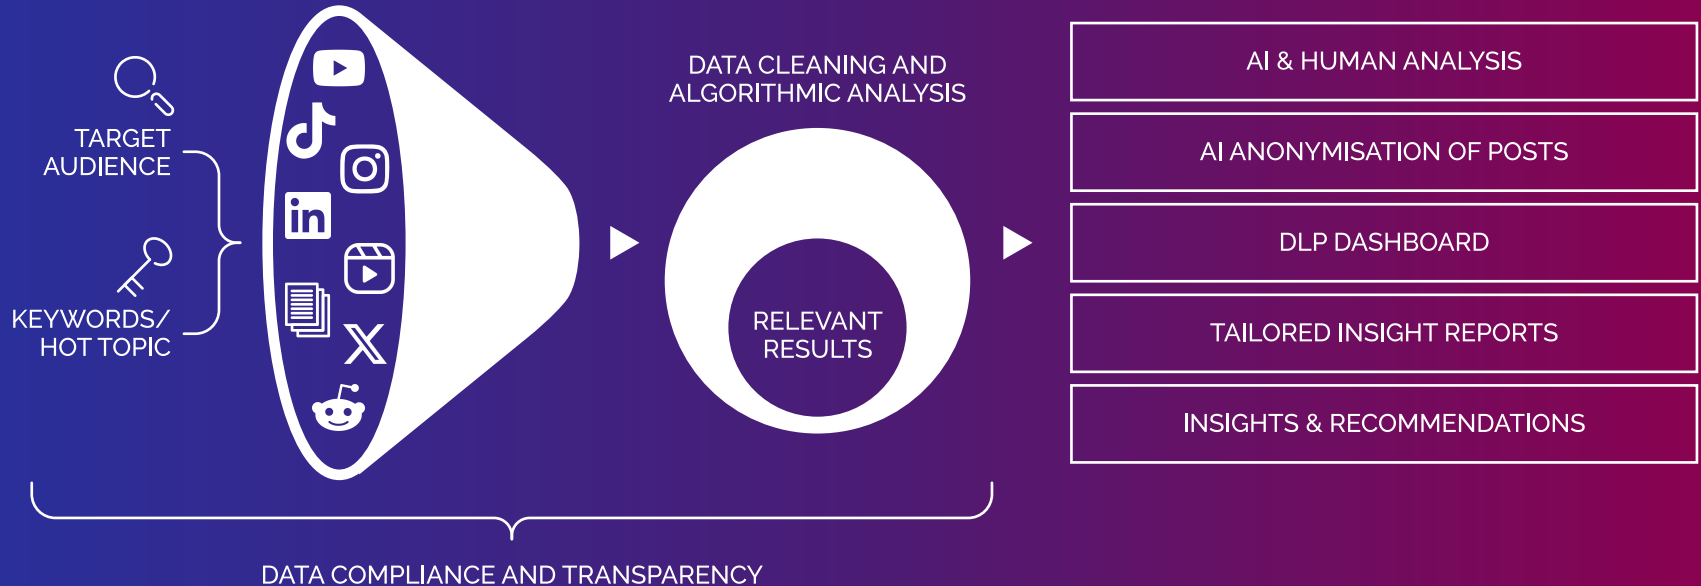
TARGET AUDIENCE

KEYWORDS/ HOT TOPIC

DATA CLEANING AND ALGORITHMIC ANALYSIS

RELEVANT RESULTS

AI & HUMAN ANALYSIS

AI ANONYMISATION OF POSTS

DLP DASHBOARD

TAILORED INSIGHT REPORTS

INSIGHTS & RECOMMENDATIONS

DATA COMPLIANCE AND TRANSPARENCY